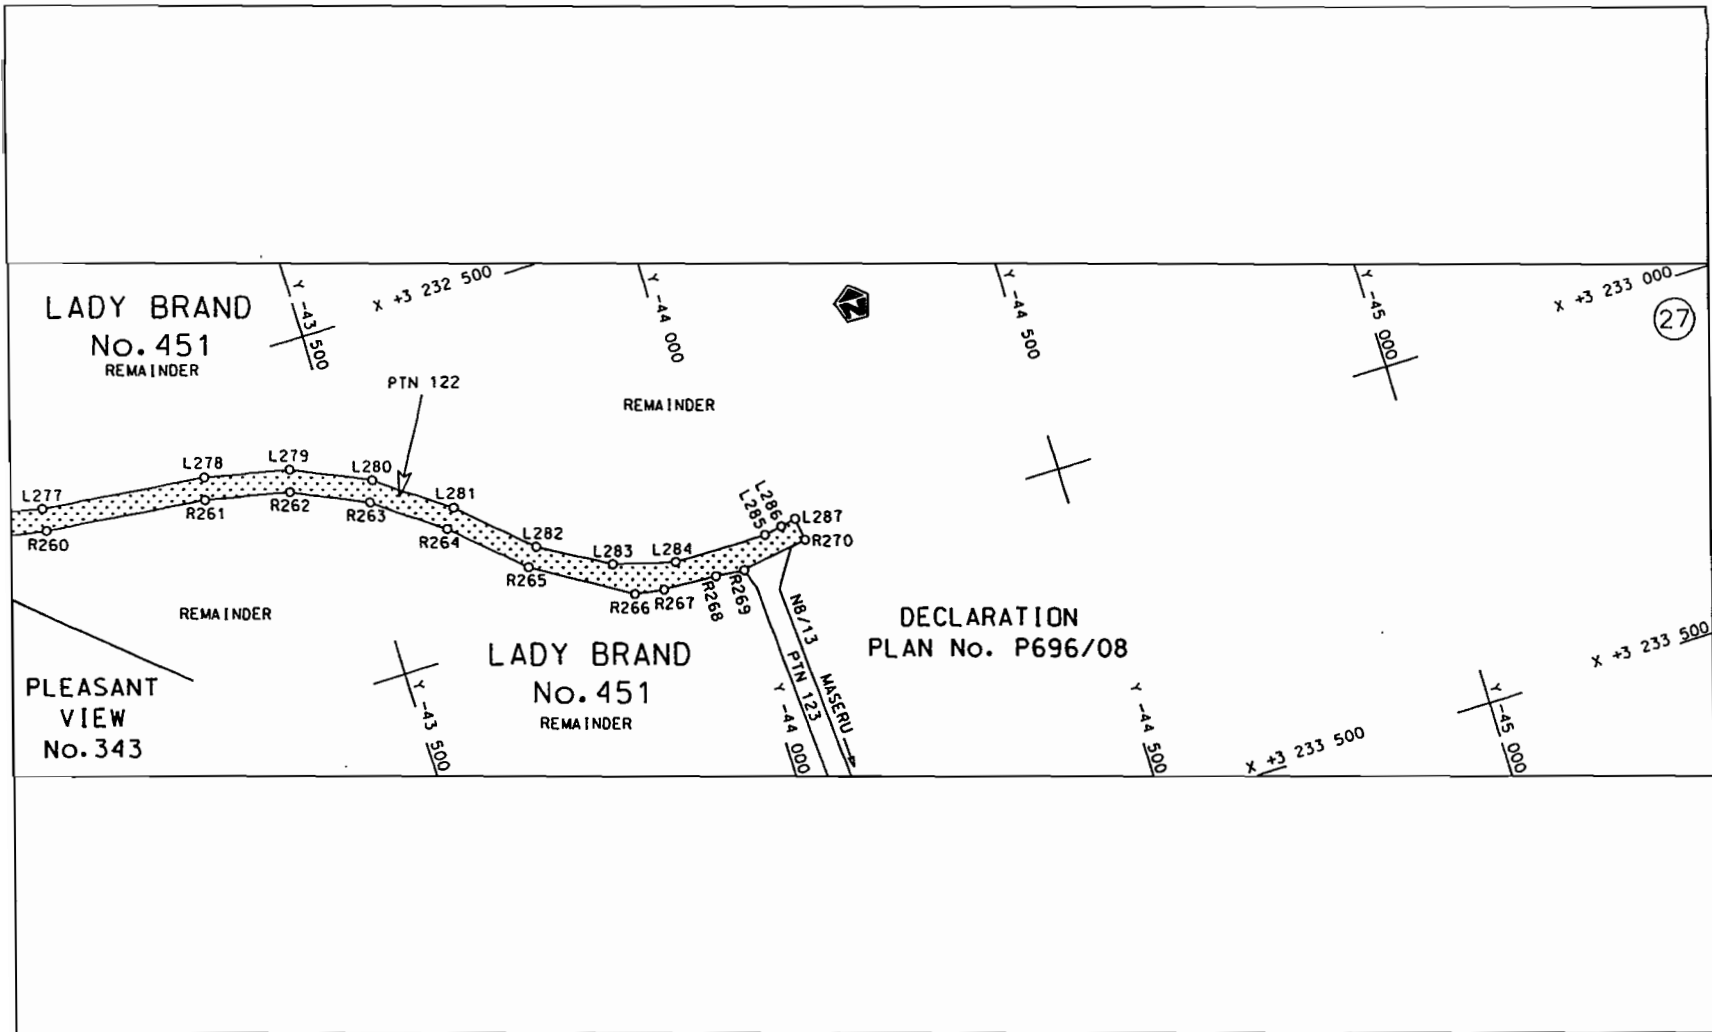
LADY BRAND
No. 451
REMAINDER

Y -43 500

X +3 232 500

Y -44 000

N

Y -44 500

Y -45 000

X +3 233 000

27

PTN 122

REMAINDER

L277
L278
L279
L280
L281
L282
L283
L284
L285
L286
L287
R260
R261
R262
R263
R264
R265
R266
R267
R268
R269
R270

N8/13
PTN 123
MASERU

DECLARATION
PLAN No. P696/08

REMAINDER

LADY BRAND
No. 451
REMAINDER

PLEASANT
VIEW
No. 343

Y -43 500

Y -44 000

Y -44 500

X +3 233 500

Y -45 000

X +3 233 500